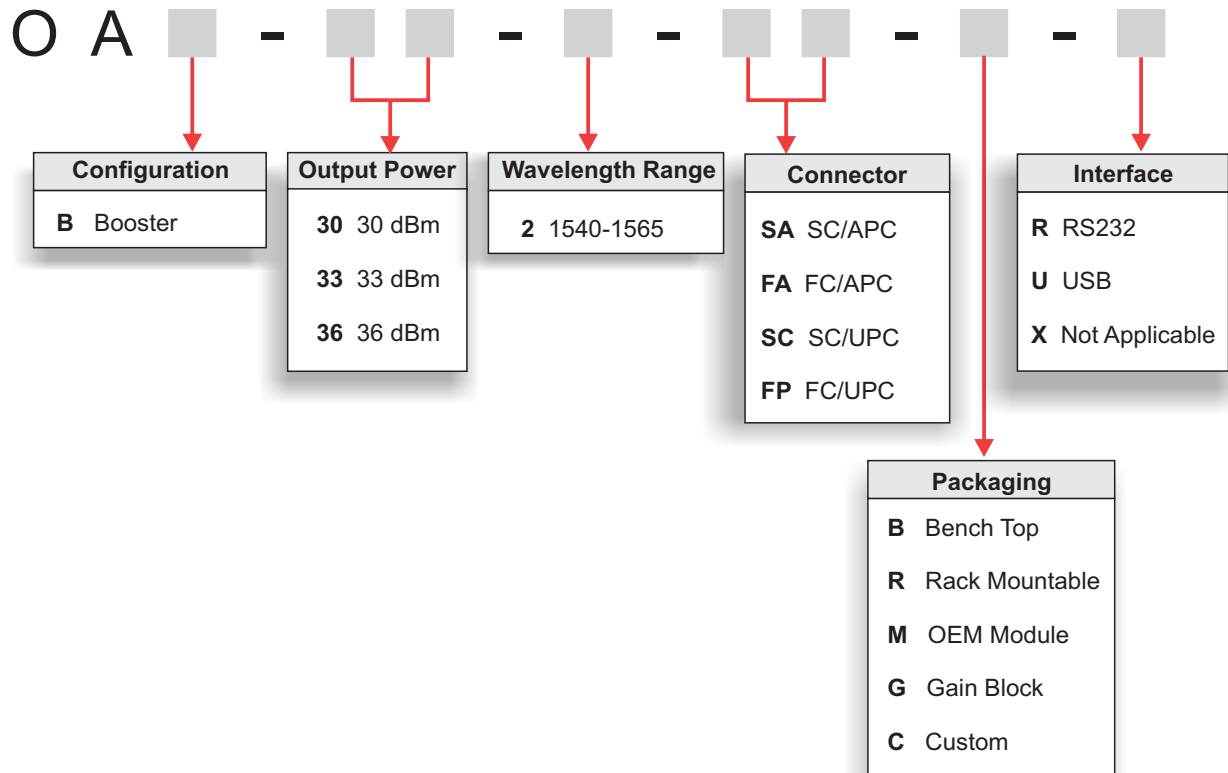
O A - - - - -

Configuration
B Booster

Output Power
30 30 dBm
33 33 dBm
36 36 dBm

Wavelength Range
2 1540-1565

Connector
SA SC/APC
FA FC/APC
SC SC/UPC
FP FC/UPC

Interface
R RS232
U USB
X Not Applicable

Packaging
B Bench Top
R Rack Mountable
M OEM Module
G Gain Block
C Custom